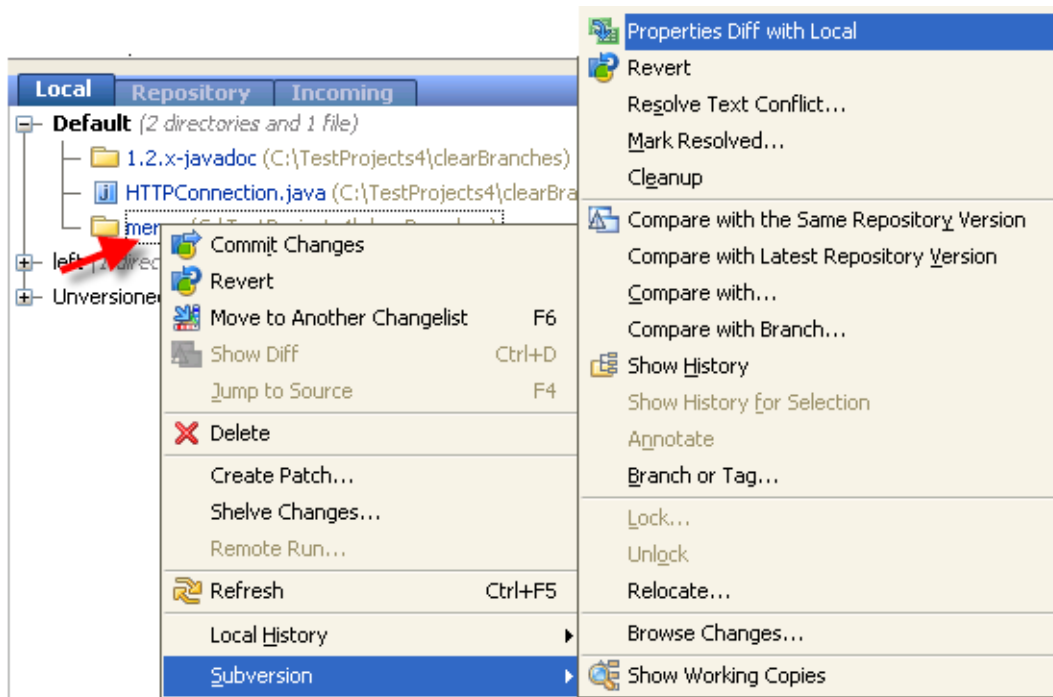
Local Repository Incoming

Default (2 directories and 1 file)

1.2.x-javadoc (C:\TestProjects4\clearBranches)

HTTPConnection.java (C:\TestProjects4\clearBra

mer

left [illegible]

Unversioned

Commit Changes

Revert

Move to Another Changelist F6

Show Diff Ctrl+D

Jump to Source F4

Delete

Create Patch...

Shelve Changes...

Remote Run...

Refresh Ctrl+F5

Local History

Subversion

Properties Diff with Local

Revert

Resolve Text Conflict...

Mark Resolved...

Cleanup

Compare with the Same Repository Version

Compare with Latest Repository Version

Compare with...

Compare with Branch...

Show History

Show History for Selection

Annotate

Branch or Tag...

Lock...

Unlock

Relocate...

Browse Changes...

Show Working Copies